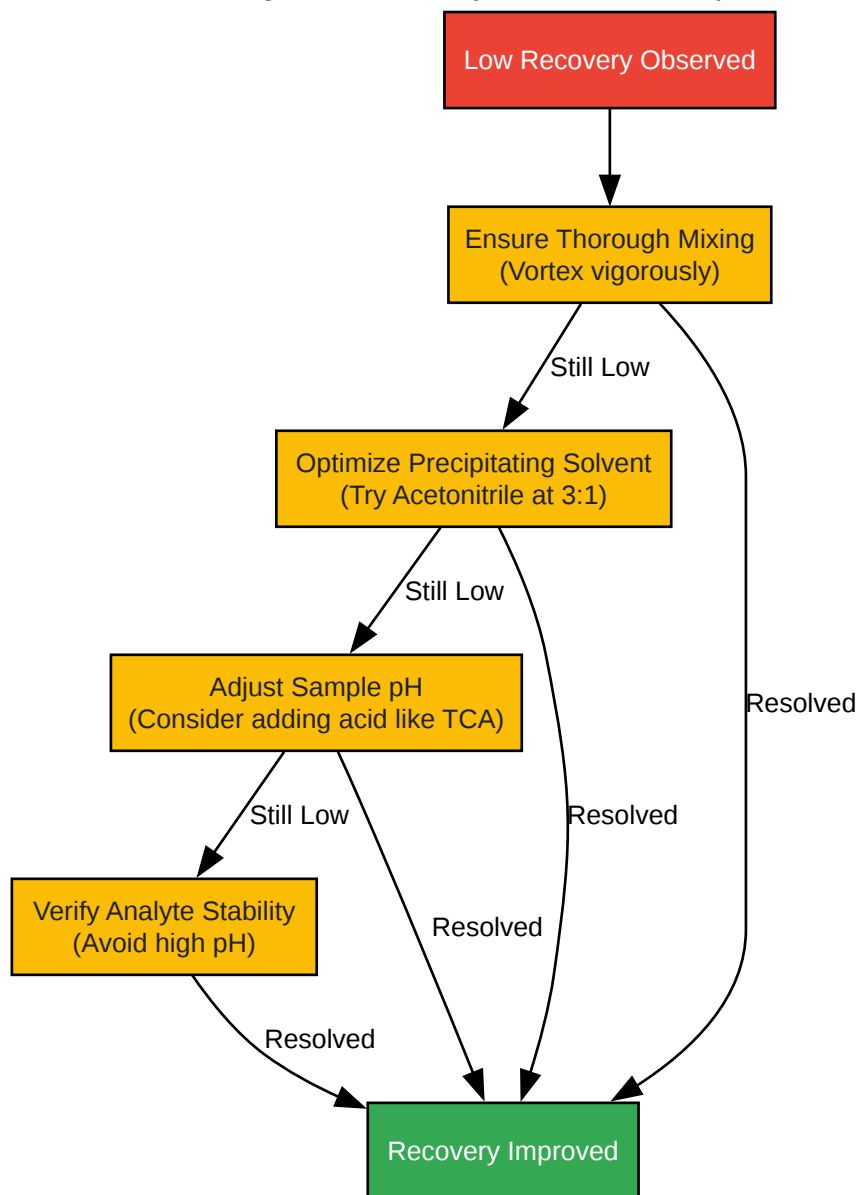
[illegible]

Low Recovery Observed

Ensure Thorough Mixing
(Vortex vigorously)

Still Low

Resolved

Optimize Precipitating Solvent
(Try Acetonitrile at 3:1)

Still Low

Resolved

Adjust Sample pH
(Consider adding acid like TCA)

Still Low

Resolved

Verify Analyte Stability
(Avoid high pH)

Resolved

Recovery Improved